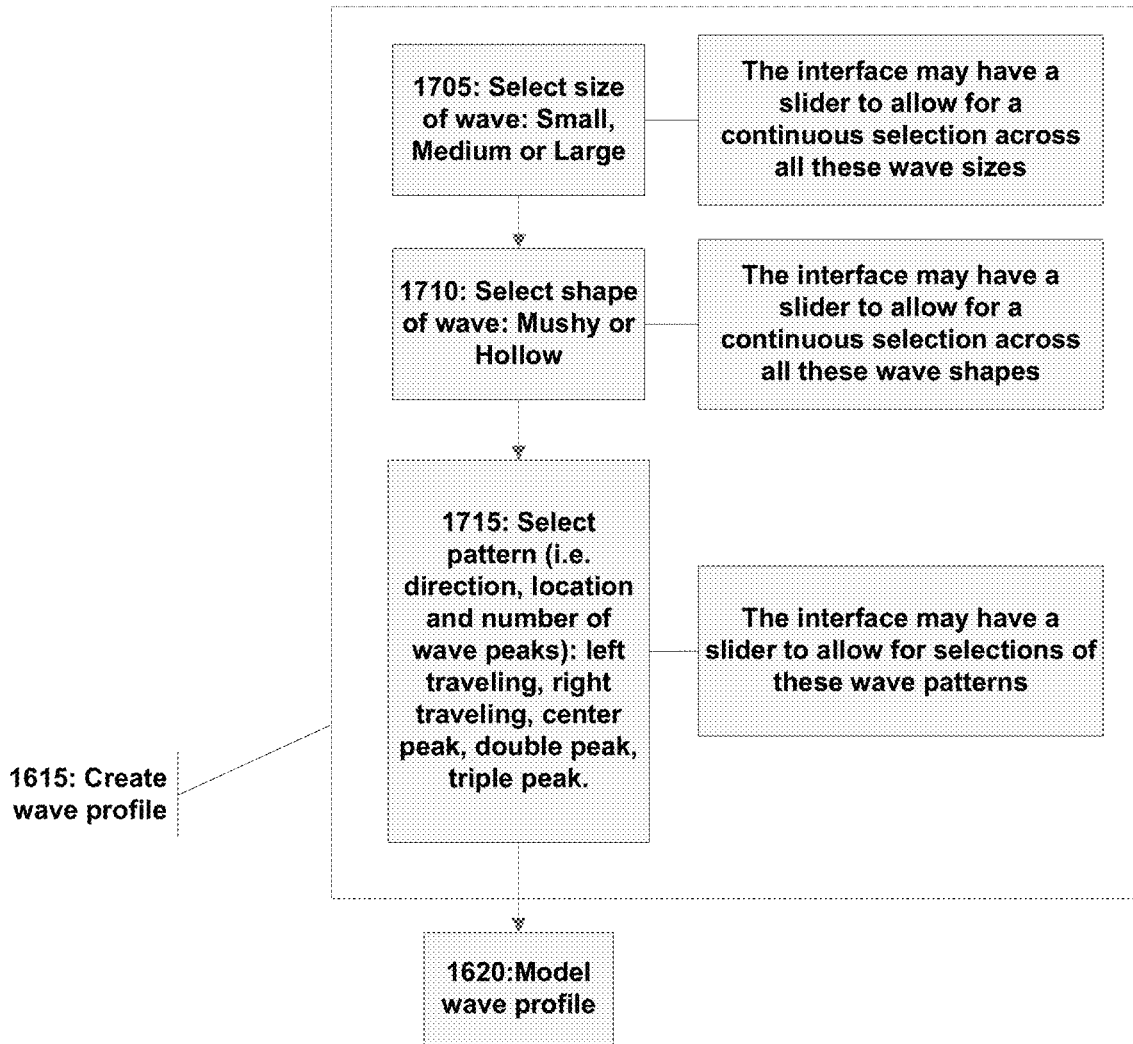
1705: Select size of wave: Small, Medium or Large

The interface may have a slider to allow for a continuous selection across all these wave sizes

1710: Select shape of wave: Mushy or Hollow

The interface may have a slider to allow for a continuous selection across all these wave shapes

1715: Select pattern (i.e. direction, location and number of wave peaks): left traveling, right traveling, center peak, double peak, triple peak.

The interface may have a slider to allow for selections of these wave patterns

1615: Create wave profile

1620:Model wave profile